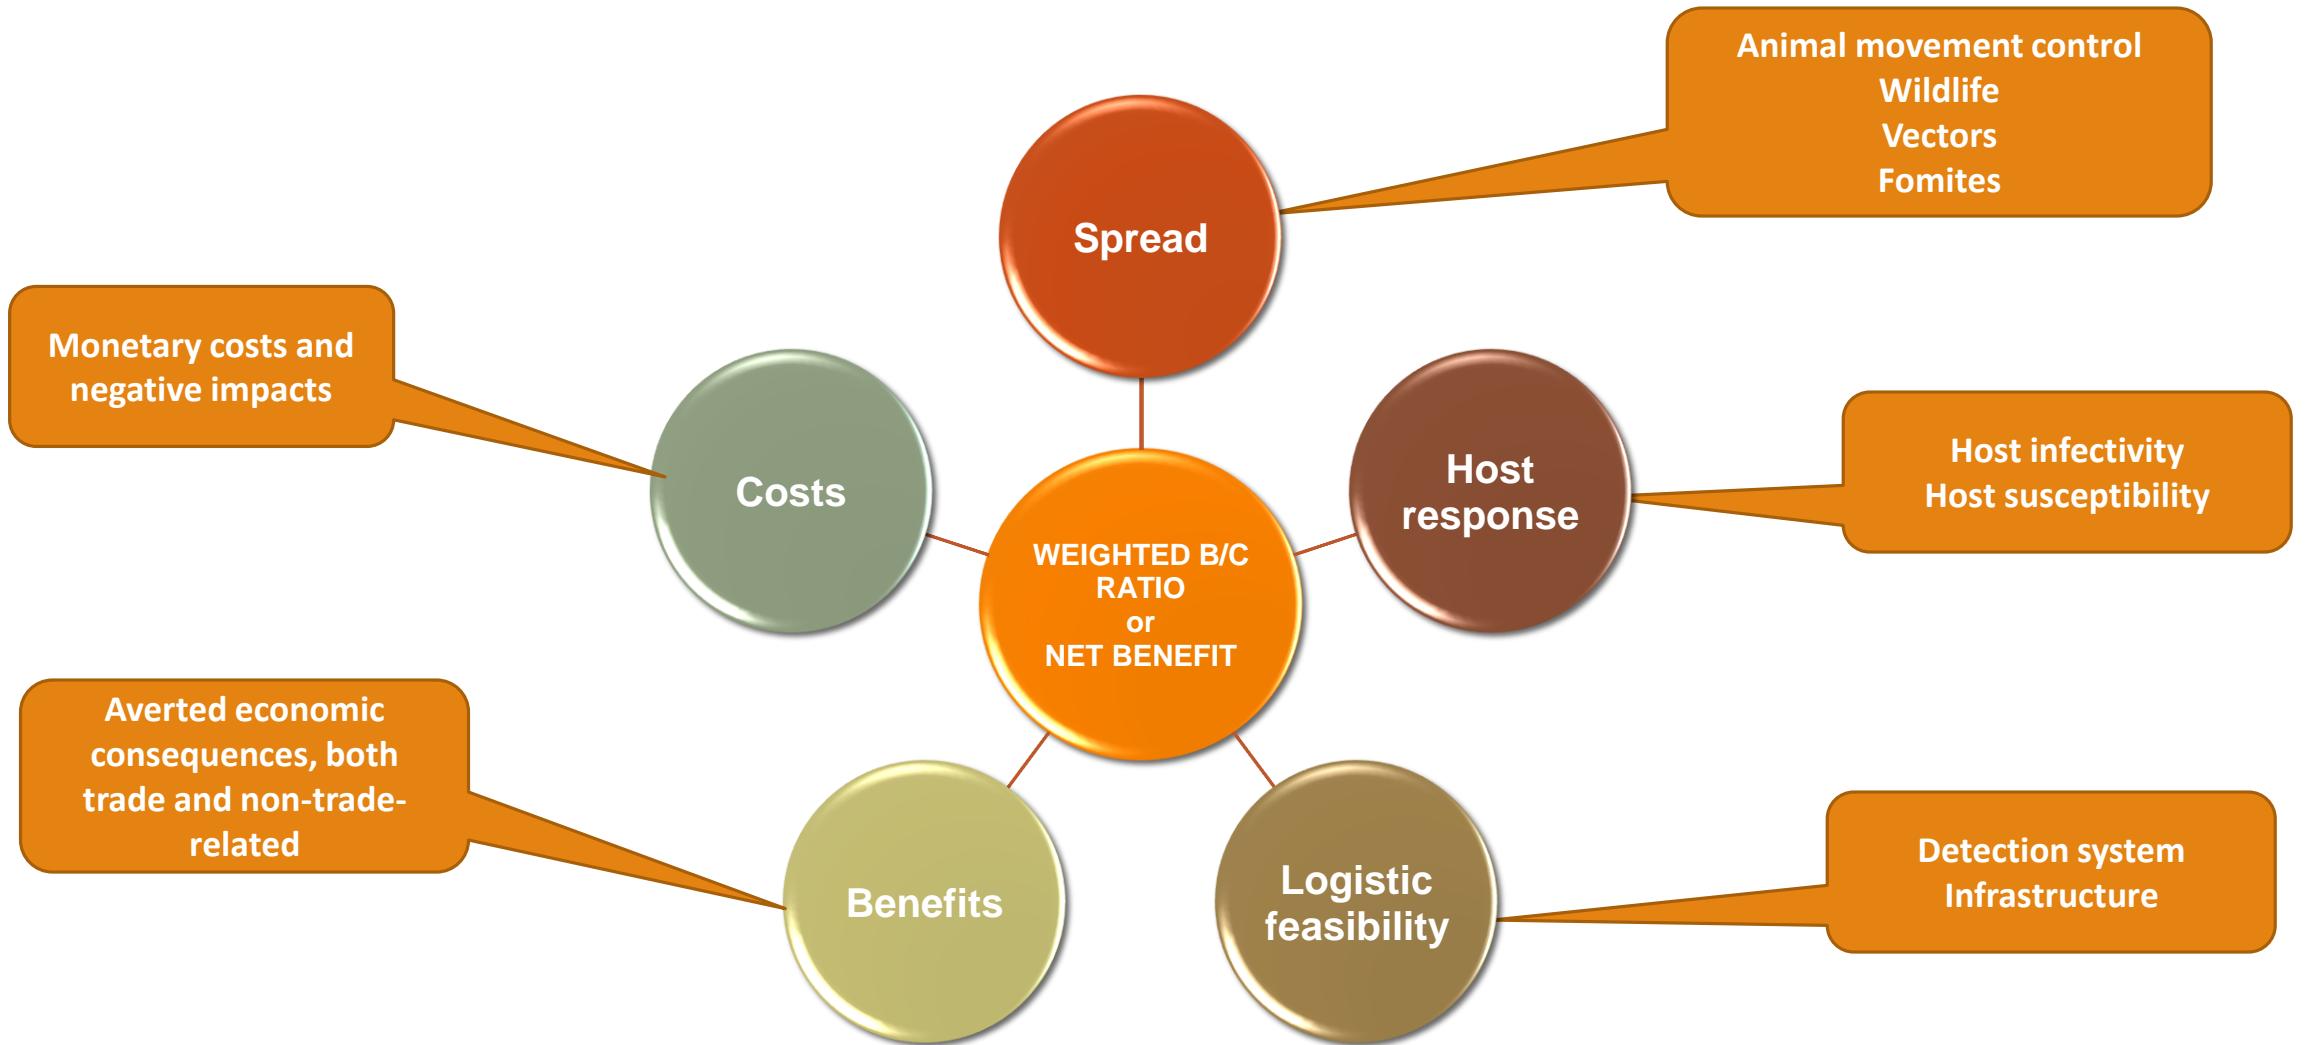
Animal movement control
Wildlife
Vectors
Fomites

Spread

Monetary costs and negative impacts

Costs

WEIGHTED B/C RATIO
or
NET BENEFIT

Host response

Host infectivity
Host susceptibility

Averted economic consequences, both trade and non-trade-related

Benefits

Logistic feasibility

Detection system
Infrastructure